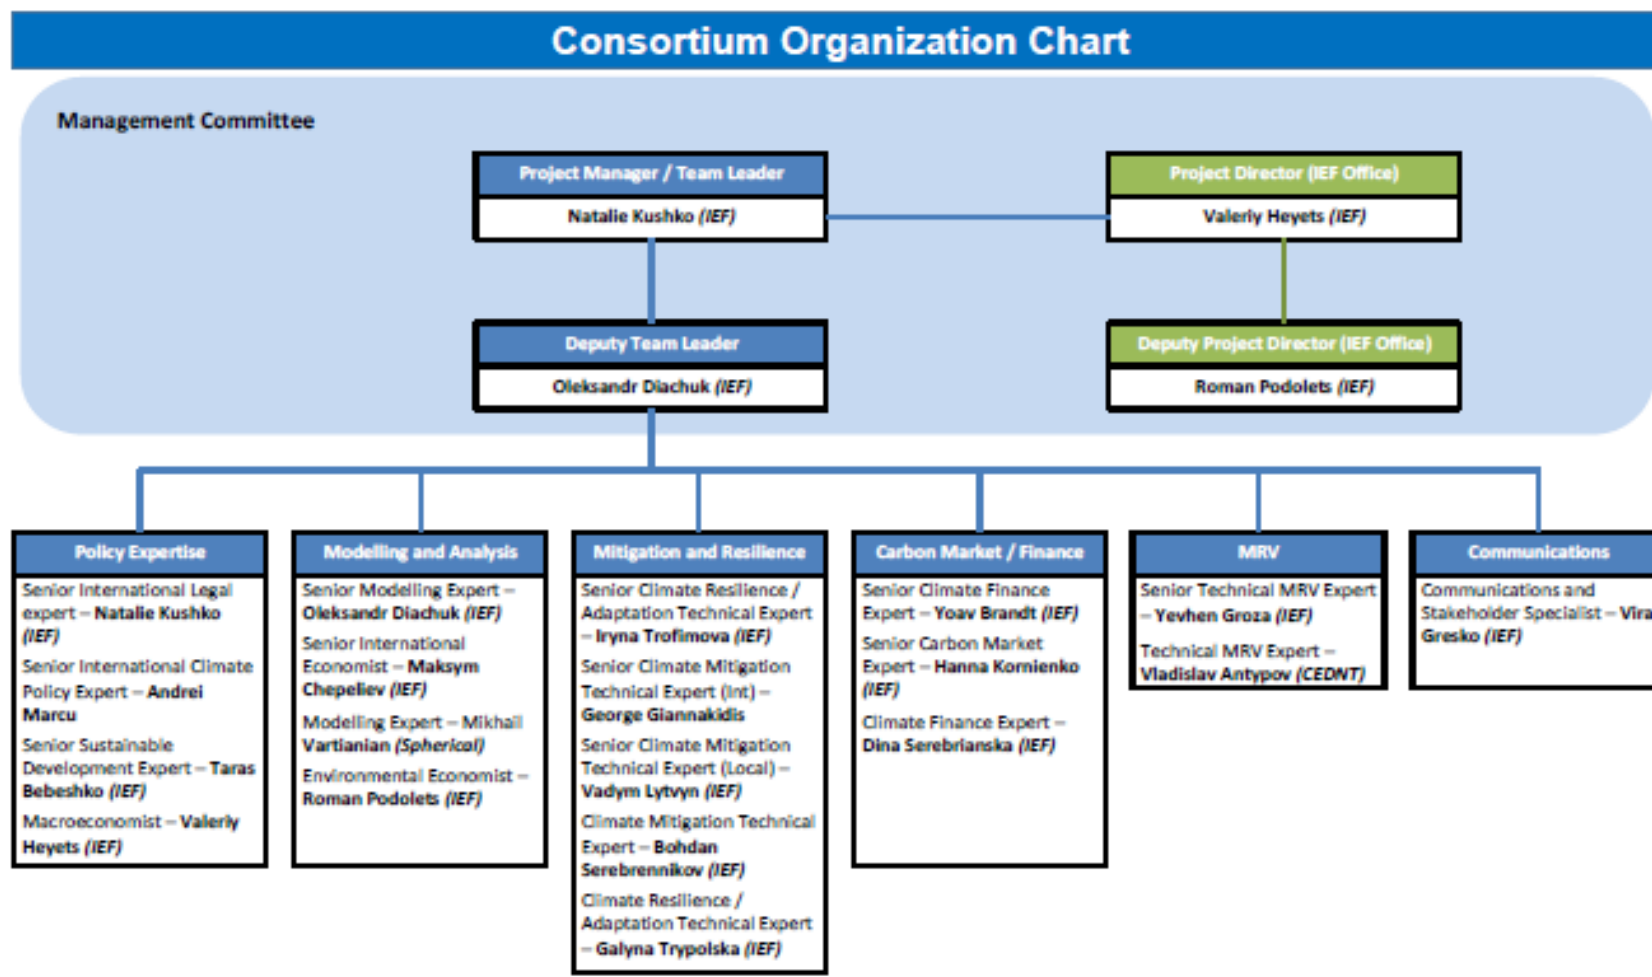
Consortium Organization Chart

Management Committee

Project Manager / Team Leader
Natalie Kushko (IEF)

Project Director (IEF Office)
Valeriy Heyets (IEF)

Deputy Team Leader
Oleksandr Diachuk (IEF)

Deputy Project Director (IEF Office)
Roman Podolets (IEF)

Policy Expertise
Senior International Legal expert – Natalie Kushko (IEF)
Senior International Climate Policy Expert – Andrei Marcu
Senior Sustainable Development Expert – Taras Bebeshko (IEF)
Macroeconomist – Valeriy Heyets (IEF)

Modelling and Analysis
Senior Modelling Expert – Oleksandr Diachuk (IEF)
Senior International Economist – Maksym Chepeliev (IEF)
Modelling Expert – Mikhail Vartianian (Spherical)
Environmental Economist – Roman Podolets (IEF)

Mitigation and Resilience
Senior Climate Resilience / Adaptation Technical Expert – Iryna Trofimova (IEF)
Senior Climate Mitigation Technical Expert (Int) – George Giannakidis
Senior Climate Mitigation Technical Expert (Local) – Vadym Lytvyn (IEF)
Climate Mitigation Technical Expert – Bohdan Serebrennikov (IEF)
Climate Resilience / Adaptation Technical Expert – Galyna Trypolska (IEF)

Carbon Market / Finance
Senior Climate Finance Expert – Yoav Brandt (IEF)
Senior Carbon Market Expert – Hanna Kornienko (IEF)
Climate Finance Expert – Dina Serebrianska (IEF)

MRV
Senior Technical MRV Expert – Yevhen Groza (IEF)
Technical MRV Expert – Vladislav Antypov (CEDNT)

Communications
Communications and Stakeholder Specialist – Vira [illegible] Gresko (IEF)